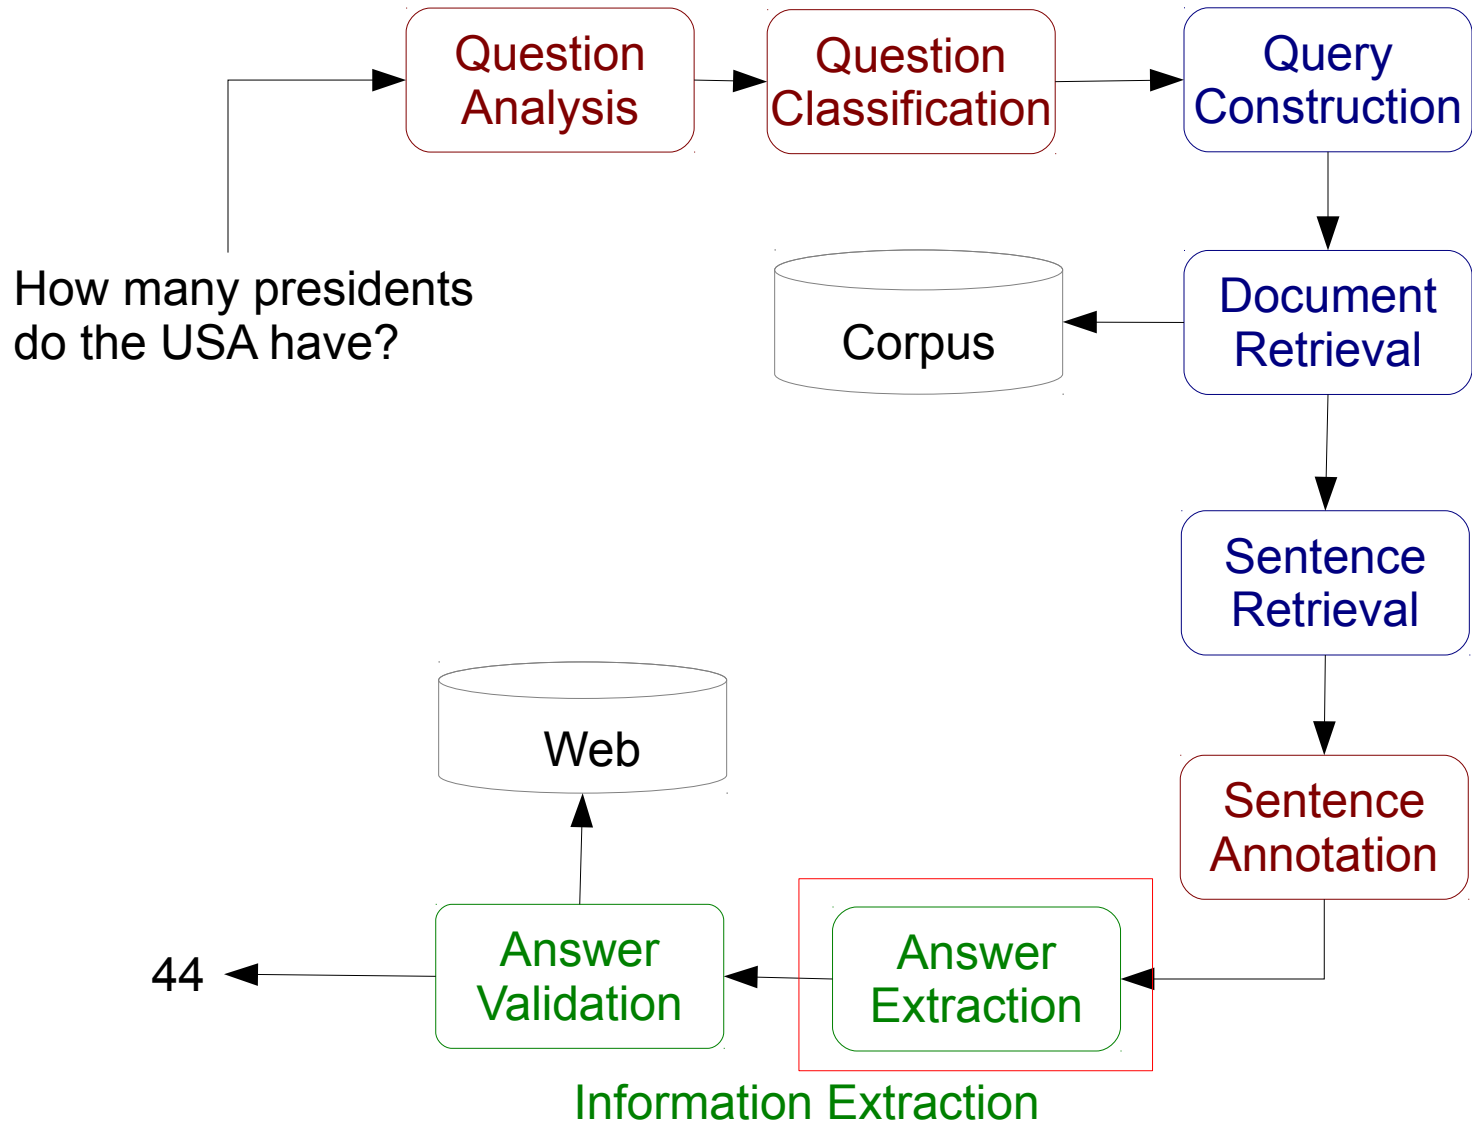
Question Analysis

Question Classification

Query Construction

How many presidents do the USA have?

Corpus

Document Retrieval

Sentence Retrieval

Web

Sentence Annotation

44

Answer Validation

Answer Extraction

Information Extraction